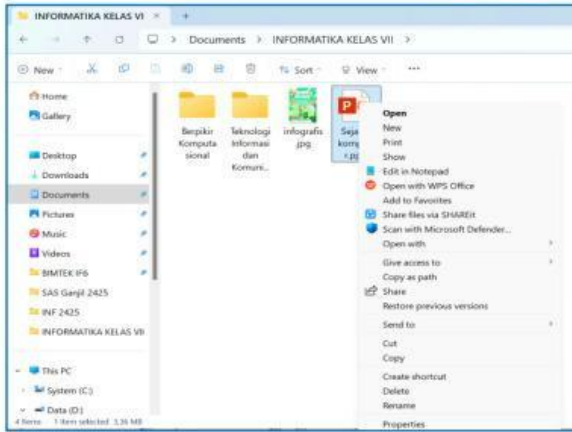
INFORMATIKA KELAS VI ×   +

Documents > INFORMATIKA KELAS VII >

New   Sort   View   ...

Home
Gallery

Desktop
Downloads
Documents
Pictures
Music
Videos
BIMTEK IF6
SAS Ganjil 2425
INF 2425
INFORMATIKA KELAS VII

This PC
System (C:)
Data (D:)

4 items   1 item selected 3,36 MB

Berpikir Komputasional

Teknologi Informasi dan Komuni...

infografis jpg

Seja komp r.p

Open
New
Print
Show
Edit in Notepad
Open with WPS Office
Add to Favorites
Share files via SHAREit
Scan with Microsoft Defender...
Open with
Give access to
Copy as path
Share
Restore previous versions
Send to
Cut
Copy
Create shortcut
Delete
Rename
Properties